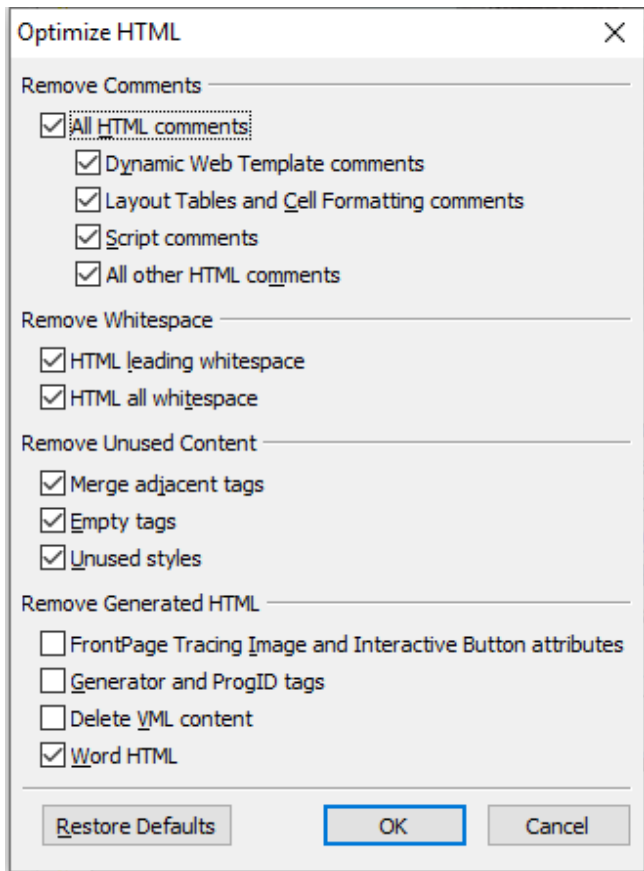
Optimize HTML

Remove Comments

☑ All HTML comments

☑ Dynamic Web Template comments

☑ Layout Tables and Cell Formatting comments

☑ Script comments

☑ All other HTML comments

Remove Whitespace

☑ HTML leading whitespace

☑ HTML all whitespace

Remove Unused Content

☑ Merge adjacent tags

☑ Empty tags

☑ Unused styles

Remove Generated HTML

☐ FrontPage Tracing Image and Interactive Button attributes

☐ Generator and ProgID tags

☐ Delete VML content

☑ Word HTML

Restore Defaults

OK

Cancel